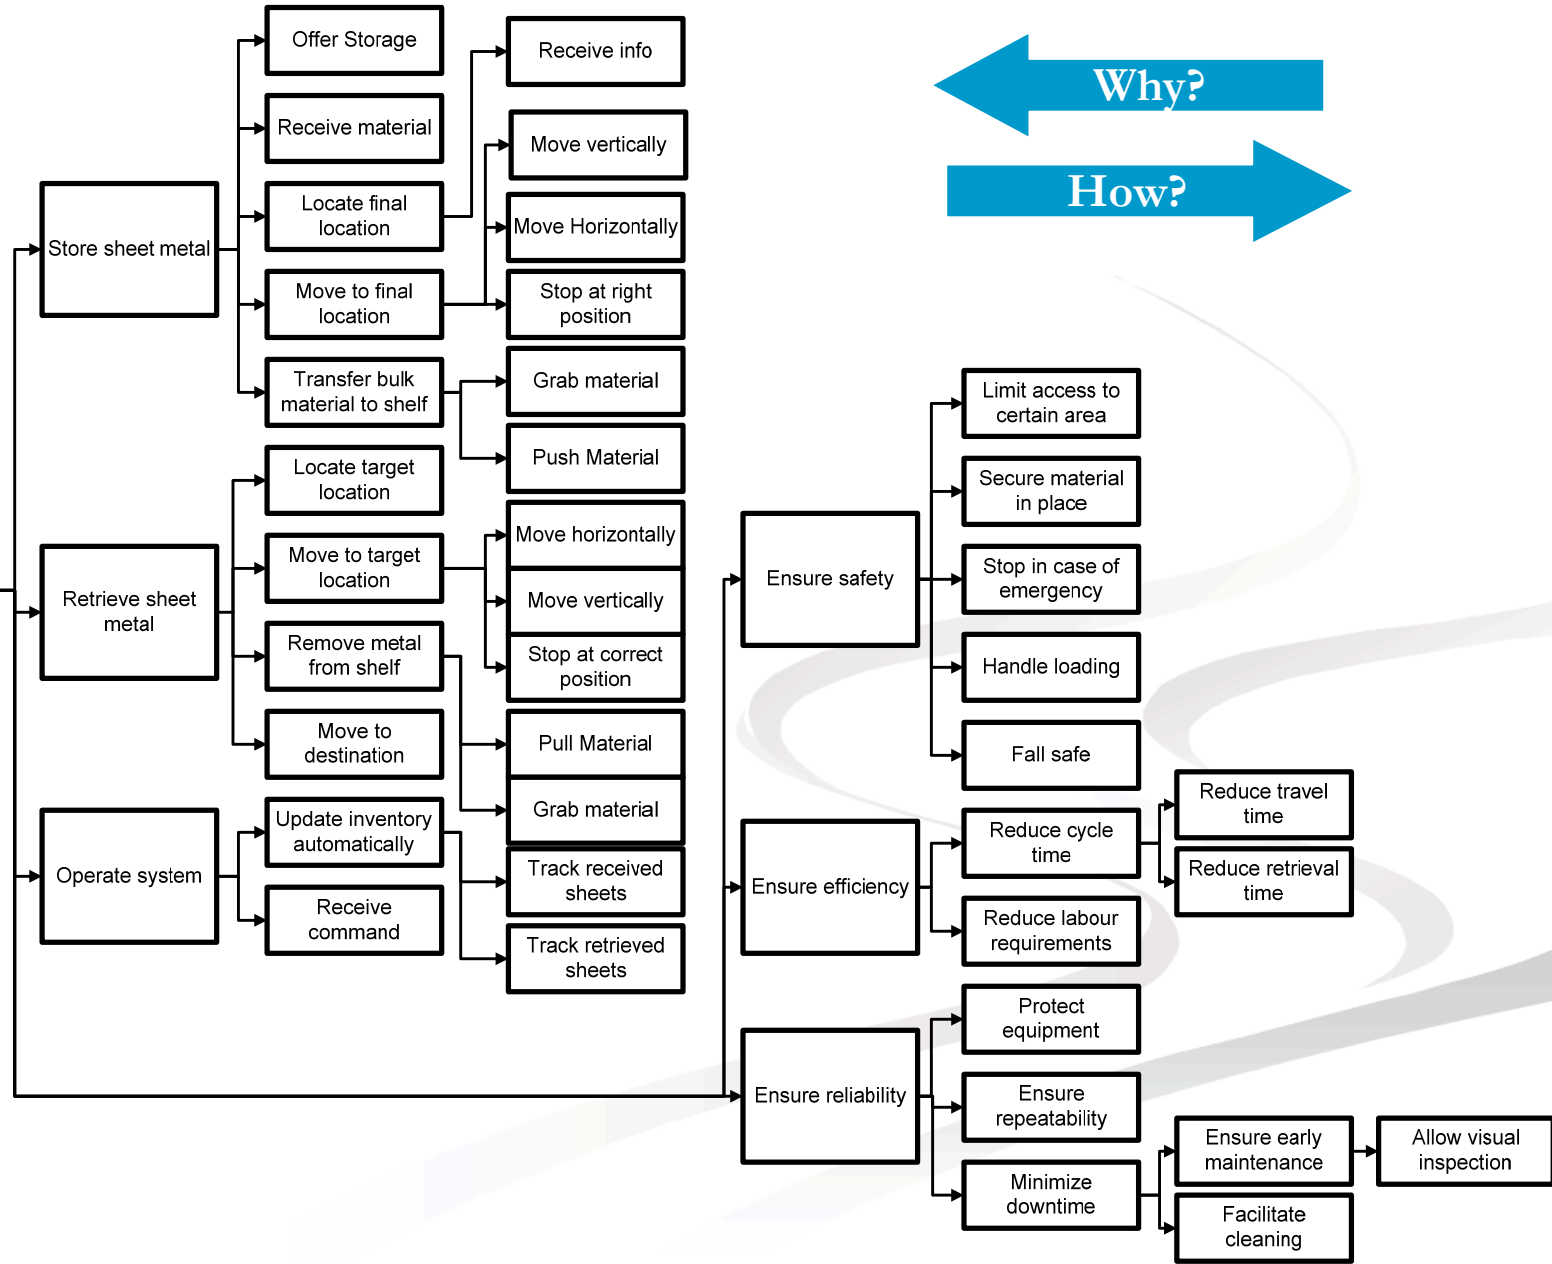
Why?

How?

Store sheet metal

Offer Storage

Receive material

Locate final location

Move to final location

Transfer bulk material to shelf

Receive info

Move vertically

Move Horizontally

Stop at right position

Grab material

Push Material

Retrieve sheet metal

Locate target location

Move to target location

Remove metal from shelf

Move to destination

Move horizontally

Move vertically

Stop at correct position

Pull Material

Grab material

Operate system

Update inventory automatically

Receive command

Track received sheets

Track retrieved sheets

Ensure safety

Limit access to certain area

Secure material in place

Stop in case of emergency

Handle loading

Fall safe

Ensure efficiency

Reduce cycle time

Reduce labour requirements

Reduce travel time

Reduce retrieval time

Ensure reliability

Protect equipment

Ensure repeatability

Minimize downtime

Ensure early maintenance

Facilitate cleaning

Allow visual inspection